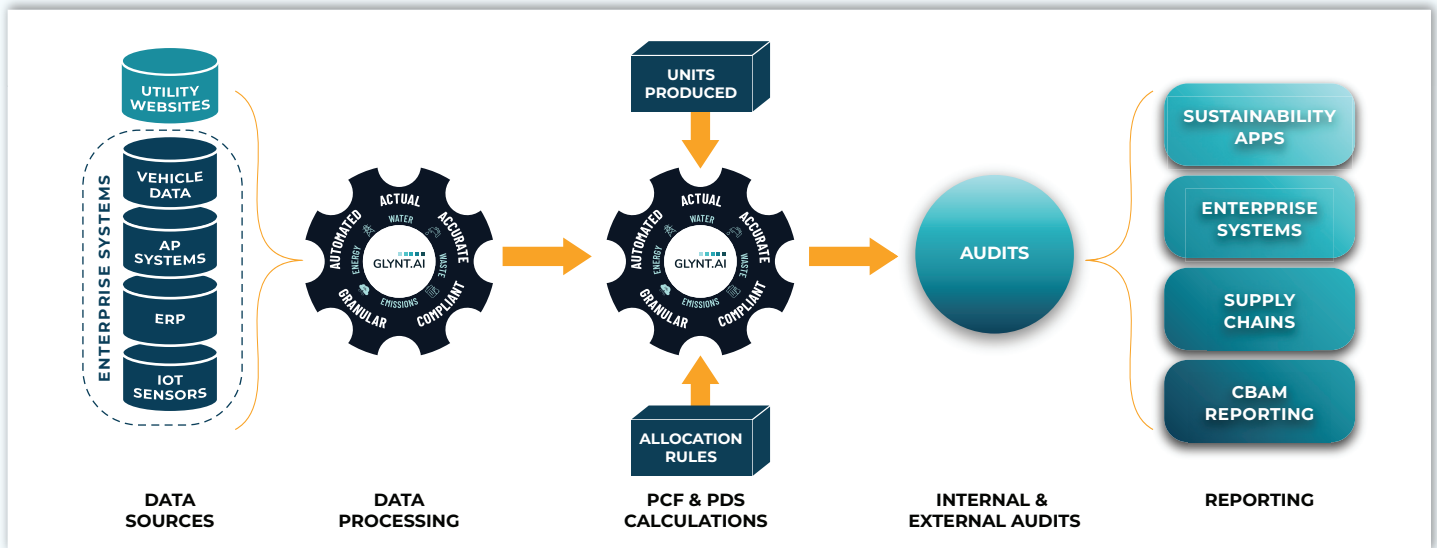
UTILITY WEBSITES

ENTERPRISE SYSTEMS

VEHICLE DATA

AP SYSTEMS

ERP

IOT SENSORS

ACTUAL
ACCURATE
COMPLIANT
GRANULAR
AUTOMATED
WATER
WASTE
EMISSIONS
ENERGY
GLYNT.AI

UNITS PRODUCED

ACTUAL
ACCURATE
COMPLIANT
GRANULAR
AUTOMATED
WATER
WASTE
EMISSIONS
ENERGY
GLYNT.AI

ALLOCATION RULES

AUDITS

SUSTAINABILITY APPS

ENTERPRISE SYSTEMS

SUPPLY CHAINS

CBAM REPORTING

DATA SOURCES

DATA PROCESSING

PCF & PDS CALCULATIONS

INTERNAL & EXTERNAL AUDITS

REPORTING